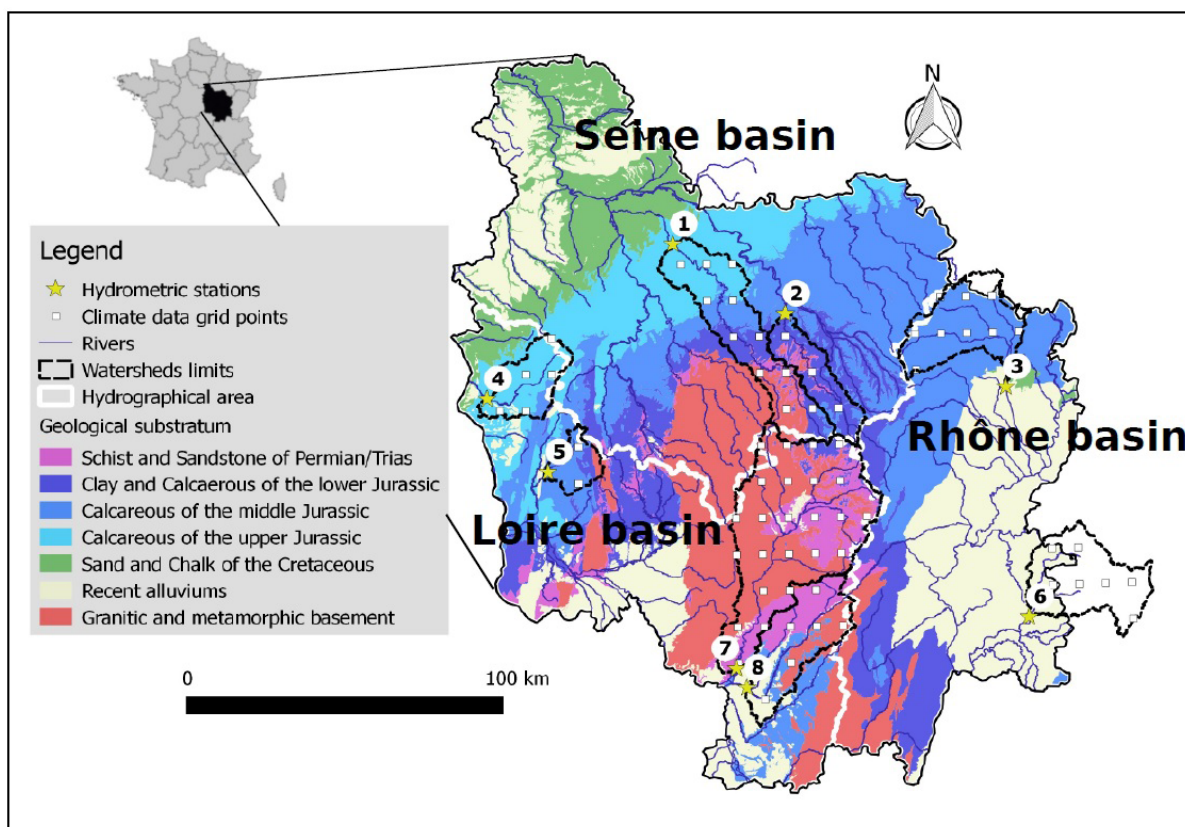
N

Seine basin

Legend
Hydrometric stations
Climate data grid points
Rivers
Watersheds limits
Hydrographical area
Geological substratum
Schist and Sandstone of Permian/Trias
Clay and Calcaerous of the lower Jurassic
Calcareous of the middle Jurassic
Calcareous of the upper Jurassic
Sand and Chalk of the Cretaceous
Recent alluviums
Granitic and metamorphic basement

1
2
3
4
5
6
7
8

Rhône basin

Loire basin

0
100 km